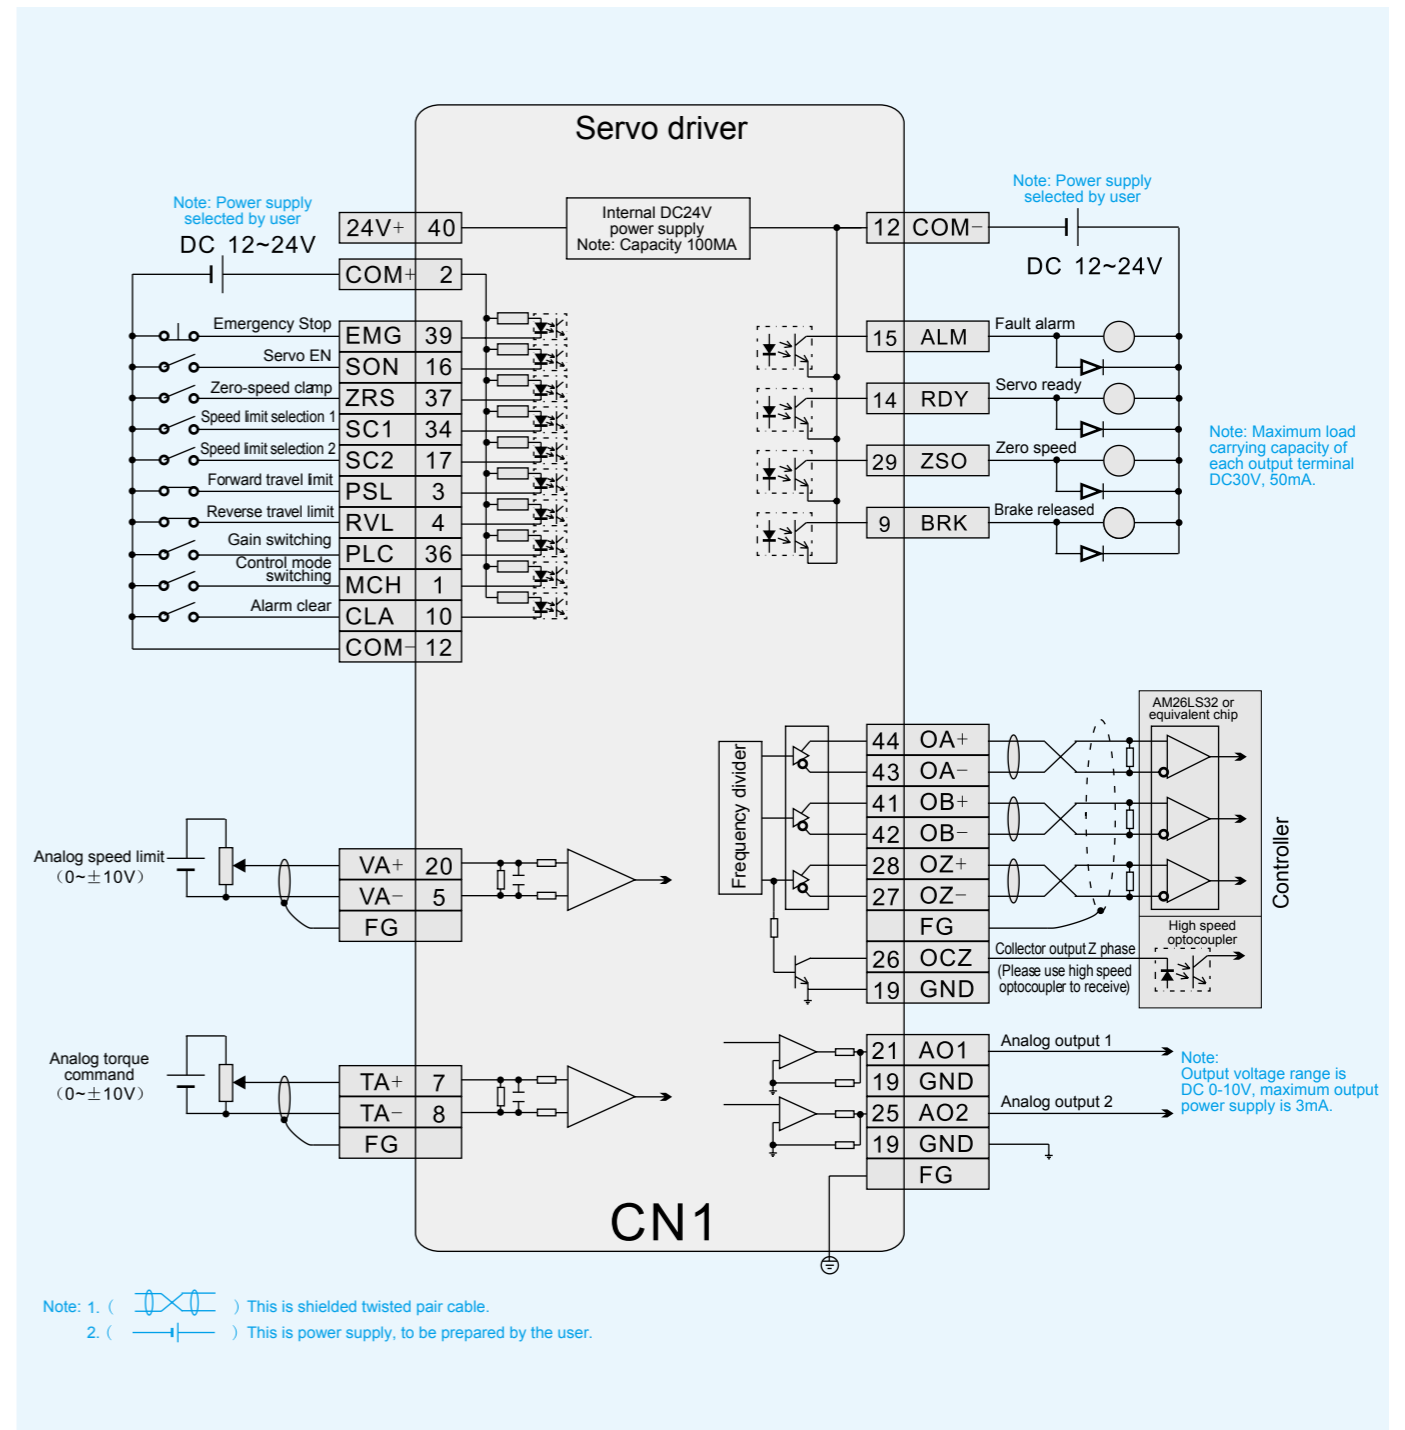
Servo driver

Note: Power supply selected by user
DC 12~24V

24V+ | 40
COM+ | 2

Internal DC24V power supply
Note: Capacity 100MA

12 | COM−

Note: Power supply selected by user
DC 12~24V

Emergency Stop | EMG | 39
Servo EN | SON | 16
Zero-speed clamp | ZRS | 37
Speed limit selection 1 | SC1 | 34
Speed limit selection 2 | SC2 | 17
Forward travel limit | PSL | 3
Reverse travel limit | RVL | 4
Gain switching | PLC | 36
Control mode switching | MCH | 1
Alarm clear | CLA | 10
COM− | 12

15 | ALM | Fault alarm
14 | RDY | Servo ready
29 | ZSO | Zero speed
9 | BRK | Brake released

Note: Maximum load carrying capacity of each output terminal DC30V, 50mA.

Frequency divider

44 | OA+
43 | OA−
41 | OB+
42 | OB−
28 | OZ+
27 | OZ−
FG
26 | OCZ
19 | GND

AM26LS32 or equivalent chip
Controller
High speed optocoupler
Collector output Z phase
(Please use high speed optocoupler to receive)

Analog speed limit
（0~±10V）
VA+ | 20
VA− | 5
FG

Analog torque command
（0~±10V）
TA+ | 7
TA− | 8
FG

21 | AO1 | Analog output 1
19 | GND
25 | AO2 | Analog output 2
19 | GND
FG

Note:
Output voltage range is DC 0-10V, maximum output power supply is 3mA.

CN1

Note: 1. ( ) This is shielded twisted pair cable.
2. ( ) This is power supply, to be prepared by the user.